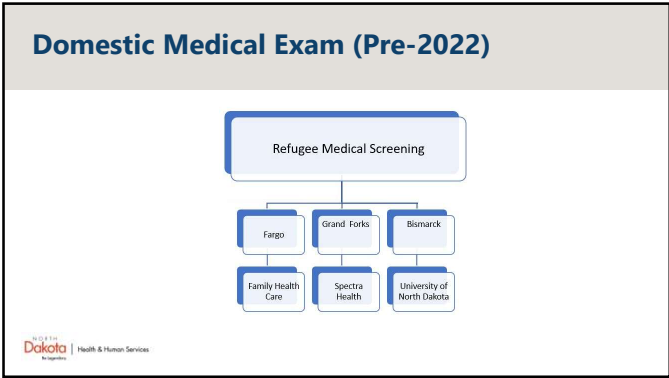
Domestic Medical Exam (Pre-2022)

Refugee Medical Screening

Fargo

Grand Forks

Bismarck

Family Health Care

Spectra Health

University of North Dakota

NORTH Dakota Be Legendary. | Health & Human Services